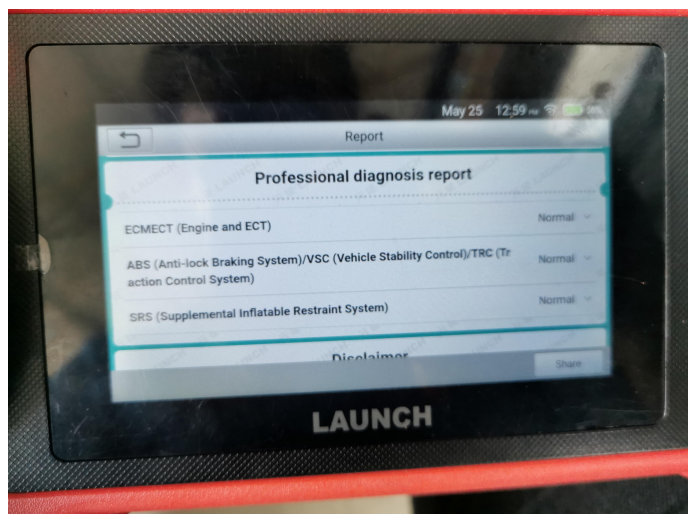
May 25 12:59

Report

Professional diagnosis report

ECMECT (Engine and ECT) Normal

ABS (Anti-lock Braking System)/VSC (Vehicle Stability Control)/TRC (Traction Control System) Normal

SRS (Supplemental Inflatable Restraint System) Normal

Disclaimer

Share

LAUNCH